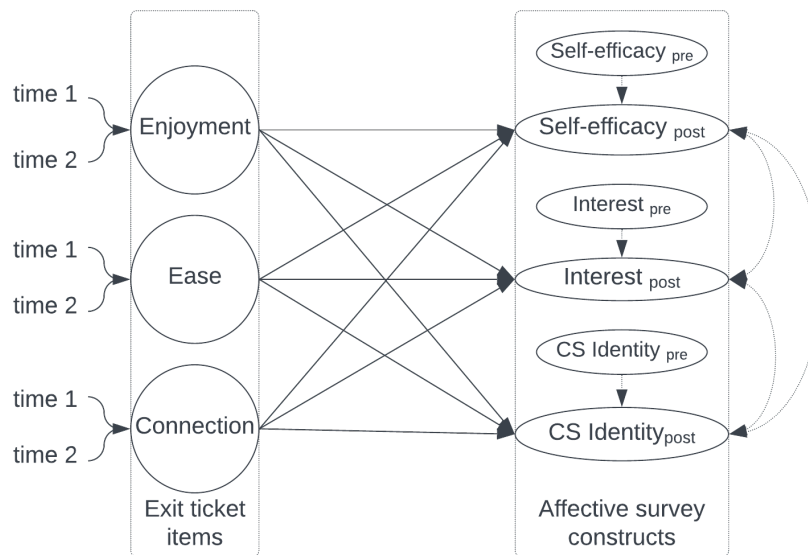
time 1

time 2

Enjoyment

time 1

time 2

Ease

time 1

time 2

Connection

Exit ticket items

Self-efficacy $_{pre}$

Self-efficacy $_{post}$

Interest $_{pre}$

Interest $_{post}$

CS Identity $_{pre}$

CS Identity$_{post}$

Affective survey constructs